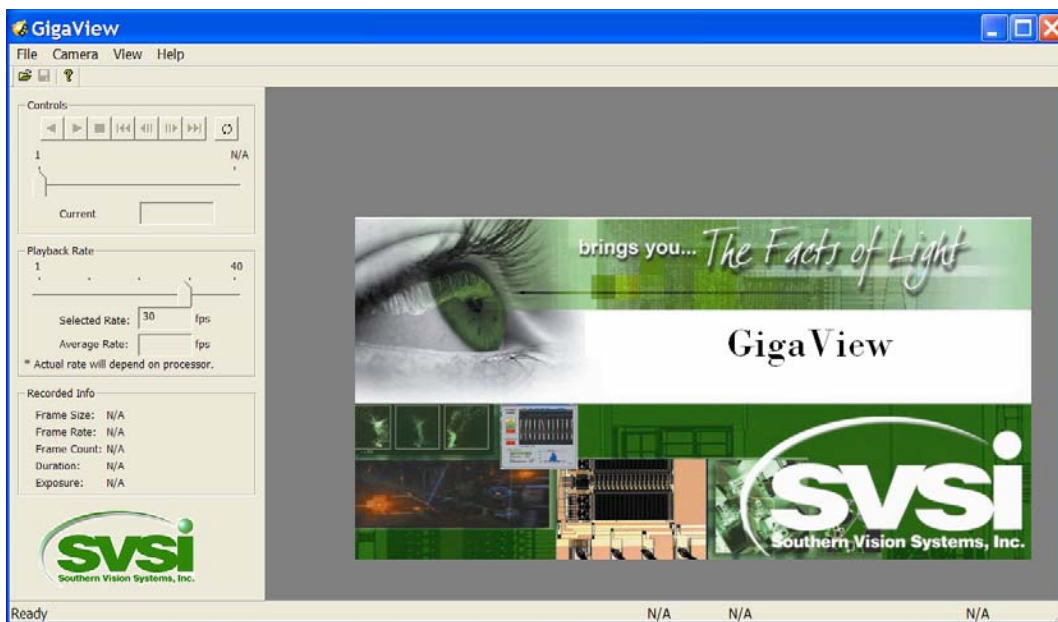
GigaView

File Camera View Help

Controls

1

N/A

Current

Playback Rate

1

40

Selected Rate: 30 fps

Average Rate: fps

* Actual rate will depend on processor.

Recorded Info

Frame Size: N/A

Frame Rate: N/A

Frame Count: N/A

Duration: N/A

Exposure: N/A

SVSI

Southern Vision Systems, Inc.

brings you... The Facts of Light

GigaView

SVSI

Southern Vision Systems, Inc.

Ready

N/A

N/A

N/A